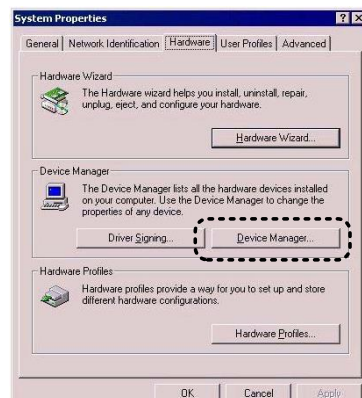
System Properties

?
X

General | Network Identification | Hardware | User Profiles | Advanced

Hardware Wizard

The Hardware wizard helps you install, uninstall, repair, unplug, eject, and configure your hardware.

Hardware Wizard...

Device Manager

The Device Manager lists all the hardware devices installed on your computer. Use the Device Manager to change the properties of any device.

Driver Signing...

Device Manager...

Hardware Profiles

Hardware profiles provide a way for you to set up and store different hardware configurations.

Hardware Profiles...

OK

Cancel

Apply